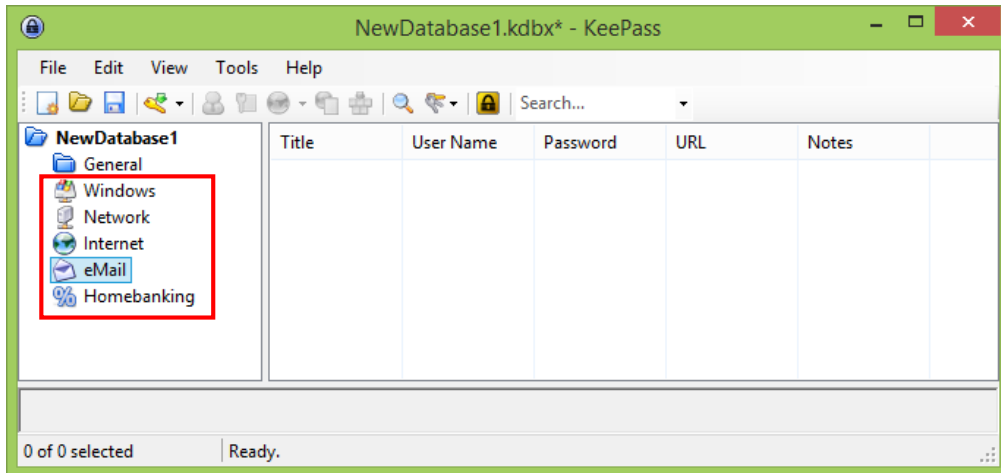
NewDatabase1.kdbx* - KeePass

File Edit View Tools Help

Search...

NewDatabase1
General
Windows
Network
Internet
eMail
Homebanking

| Title | User Name | Password | URL | Notes |
|---|---|---|---|---|

0 of 0 selected
Ready.